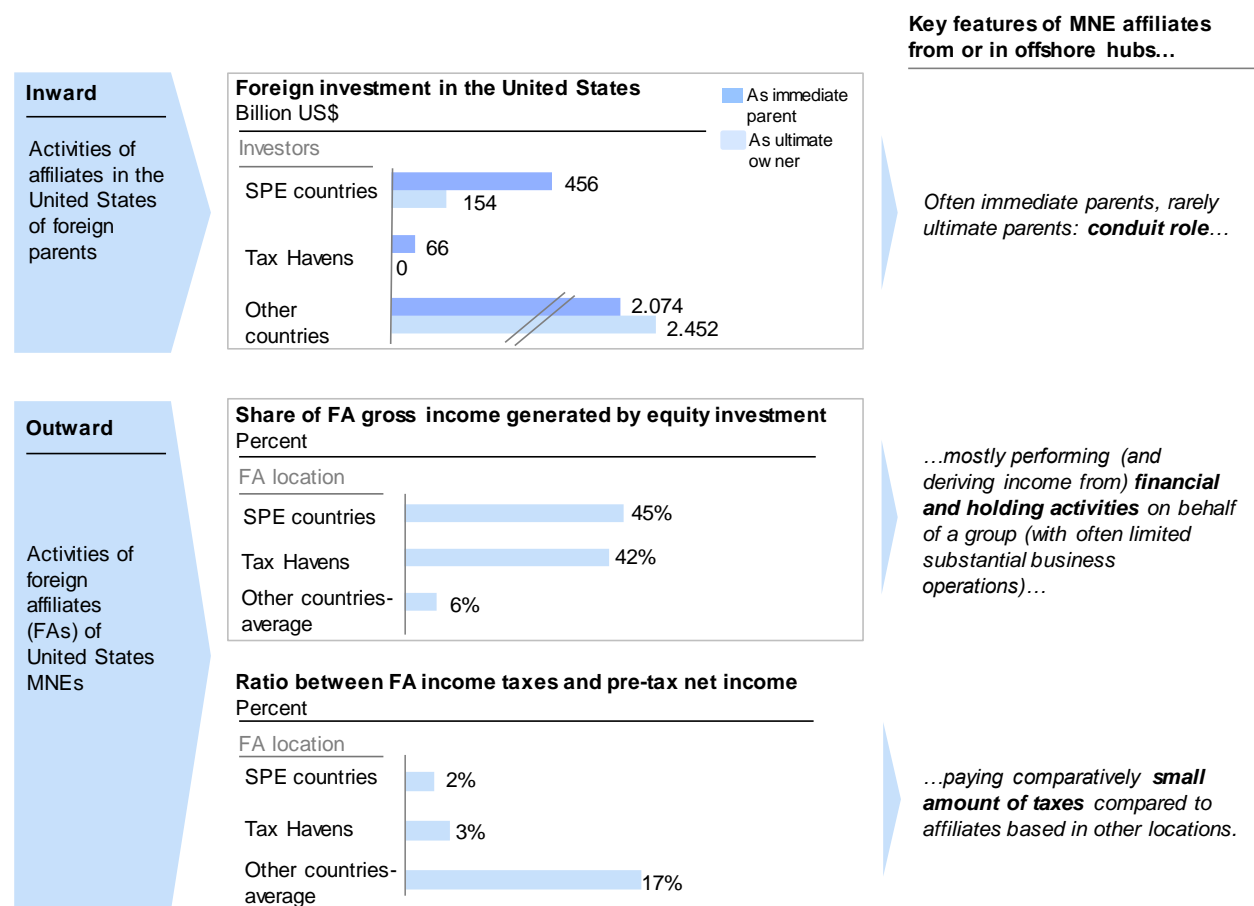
Key features of MNE affiliates from or in offshore hubs…

Inward

Activities of affiliates in the United States of foreign parents

Foreign investment in the United States
Billion US$

As immediate parent
As ultimate ow ner

Investors

SPE countries 456 154

Tax Havens 66 0

Other countries 2.074 2.452

Often immediate parents, rarely ultimate parents: **conduit role**…

Outward

Activities of foreign affiliates (FAs) of United States MNEs

Share of FA gross income generated by equity investment
Percent

FA location

SPE countries 45%

Tax Havens 42%

Other countries-average 6%

…mostly performing (and deriving income from) **financial and holding activities** on behalf of a group (with often limited substantial business operations)…

Ratio between FA income taxes and pre-tax net income
Percent

FA location

SPE countries 2%

Tax Havens 3%

Other countries-average 17%

…paying comparatively **small amount of taxes** compared to affiliates based in other locations.